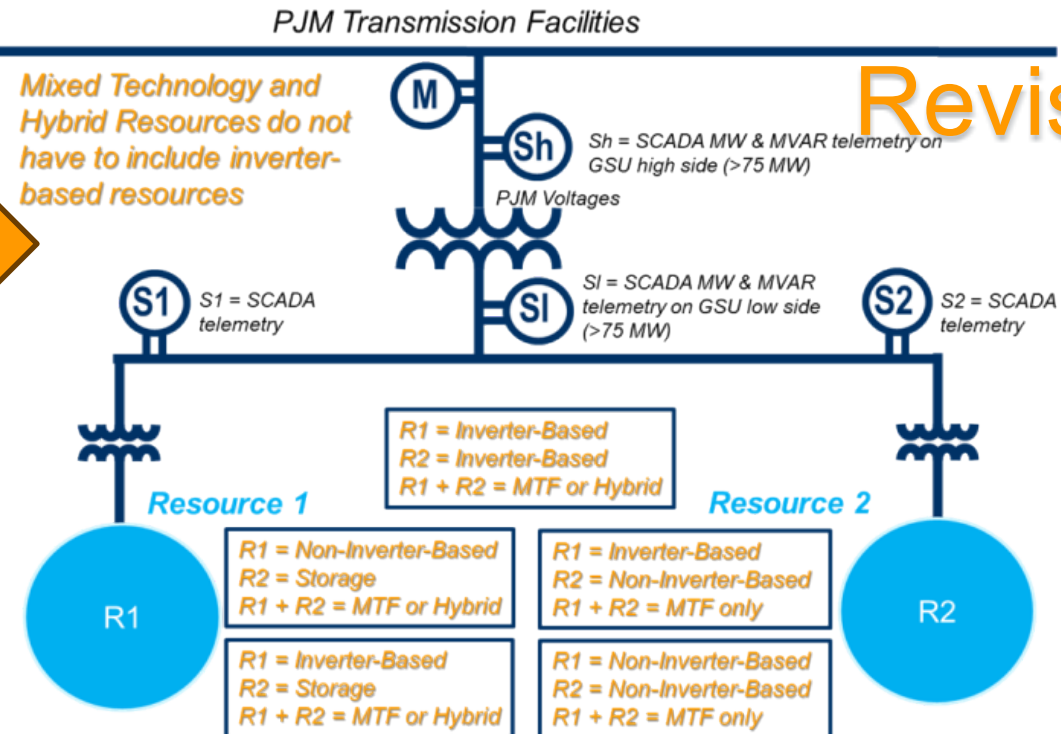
PJM Transmission Facilities

Mixed Technology and Hybrid Resources do not have to include inverter-based resources

Revis

M

Sh

Sh = SCADA MW & MVAR telemetry on GSU high side (>75 MW)

PJM Voltages

S1

S1 = SCADA telemetry

Sl

Sl = SCADA MW & MVAR telemetry on GSU low side (>75 MW)

S2

S2 = SCADA telemetry

R1 = Inverter-Based
R2 = Inverter-Based
R1 + R2 = MTF or Hybrid

Resource 1

Resource 2

R1

R2

R1 = Non-Inverter-Based
R2 = Storage
R1 + R2 = MTF or Hybrid

R1 = Inverter-Based
R2 = Non-Inverter-Based
R1 + R2 = MTF only

R1 = Inverter-Based
R2 = Storage
R1 + R2 = MTF or Hybrid

R1 = Non-Inverter-Based
R2 = Non-Inverter-Based
R1 + R2 = MTF only